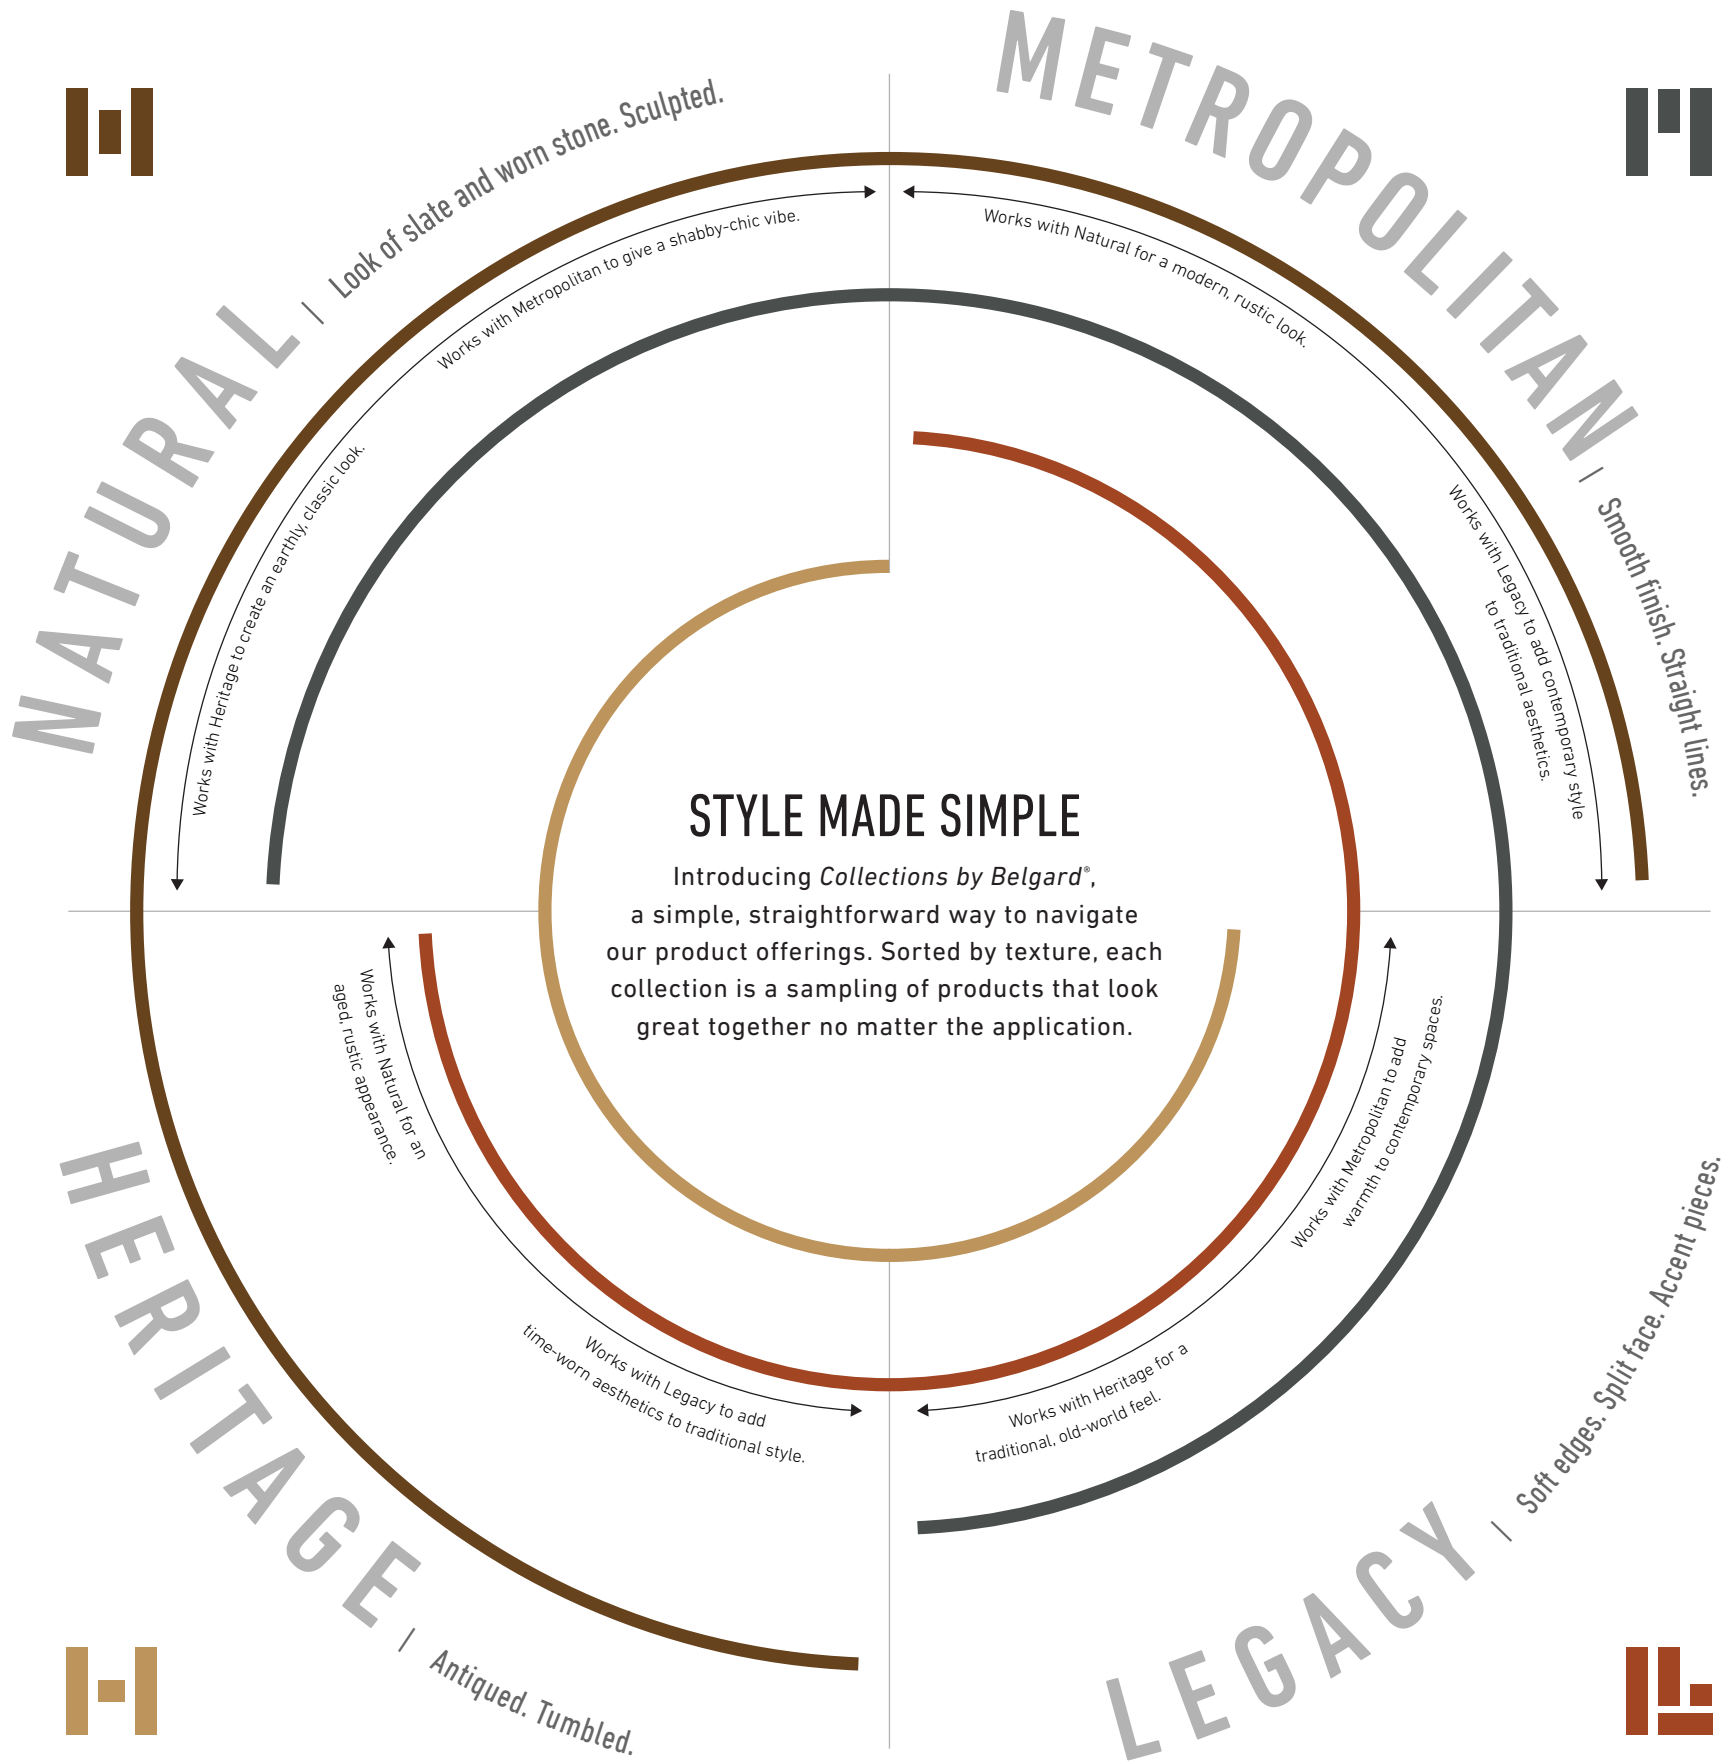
NATURAL / Look of slate and worn stone. Sculpted.

METROPOLITAN / Smooth finish. Straight lines.

Works with Metropolitan to give a shabby-chic vibe.

Works with Natural for a modern, rustic look.

Works with Heritage to create an earthly, classic look.

Works with Legacy to add contemporary style to traditional aesthetics.

STYLE MADE SIMPLE

Introducing *Collections by Belgard®*, a simple, straightforward way to navigate our product offerings. Sorted by texture, each collection is a sampling of products that look great together no matter the application.

Works with Natural for an aged, rustic appearance.

Works with Metropolitan to add warmth to contemporary spaces.

Works with Legacy to add time-worn aesthetics to traditional style.

Works with Heritage for a traditional, old-world feel.

HERITAGE / Antiqued. Tumbled.

LEGACY / Soft edges. Split face. Accent pieces.